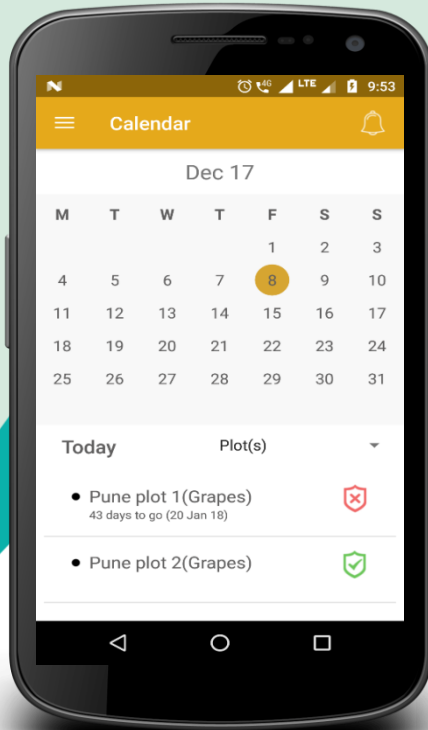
N 4G LTE 9:53

Calendar

Dec 17

| M | T | W | T | F | S | S |
|---|---|---|---|---|---|---|
| | | | | 1 | 2 | 3 |
| 4 | 5 | 6 | 7 | 8 | 9 | 10 |
| 11 | 12 | 13 | 14 | 15 | 16 | 17 |
| 18 | 19 | 20 | 21 | 22 | 23 | 24 |
| 25 | 26 | 27 | 28 | 29 | 30 | 31 |

Today Plot(s)

• Pune plot 1(Grapes)
43 days to go (20 Jan 18)

• Pune plot 2(Grapes)